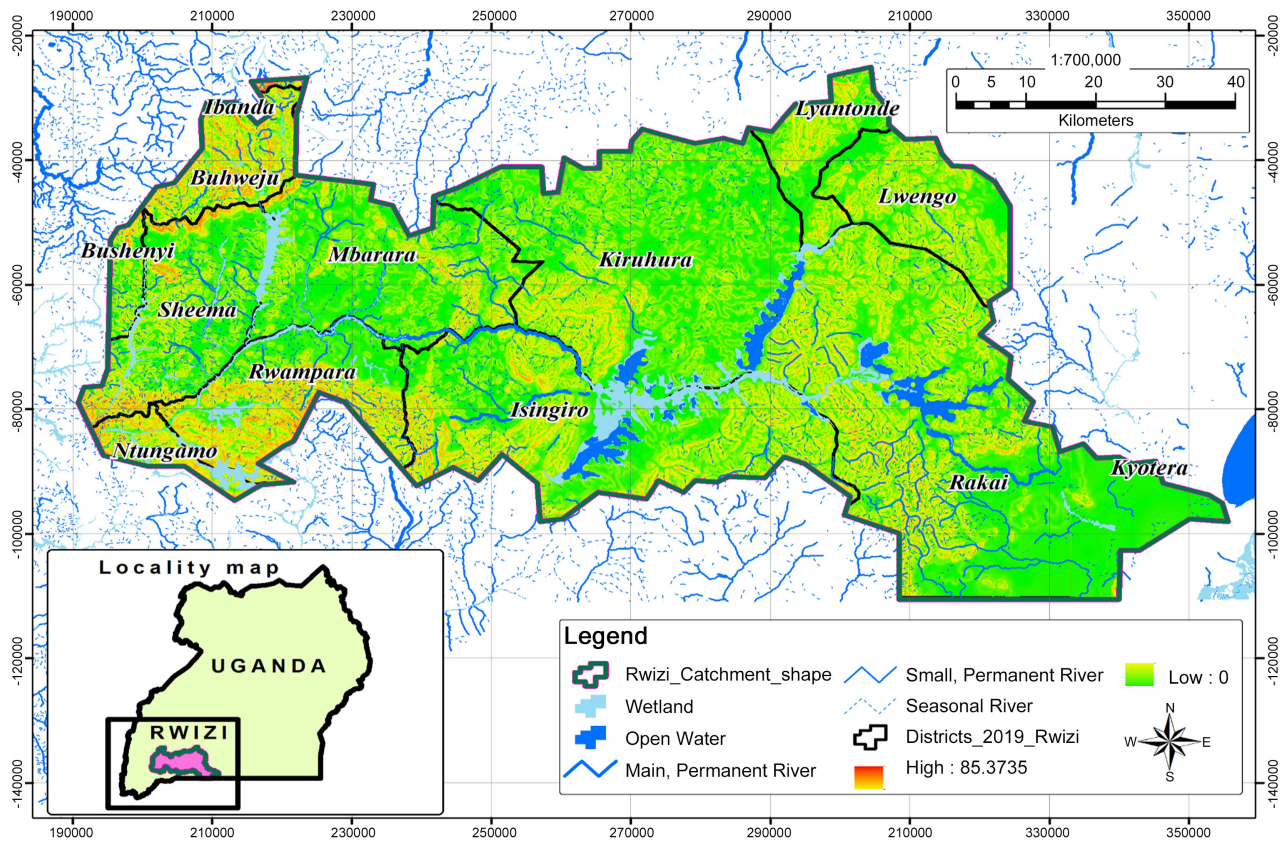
190000 210000 230000 250000 270000 290000 210000 330000 350000

-20000 -40000 -60000 -80000 -100000 -120000 -140000

1:700,000
0 5 10 20 30 40
Kilometers

Ibanda
Buhweju
Bushenyi
Sheema
Mbarara
Kiruhura
Lyantonde
Lwengo
Rwampara
Isingiro
Ntungamo
Rakai
Kyotera

Locality map
UGANDA
RWIZI

Legend
Rwizi_Catchment_shape
Wetland
Open Water
Main, Permanent River
Small, Permanent River
Seasonal River
Districts_2019_Rwizi
High : 85.3735
Low : 0
N
W E
S

-20000 -40000 -60000 -80000 -100000 -120000 -140000

190000 210000 230000 250000 270000 290000 210000 330000 350000